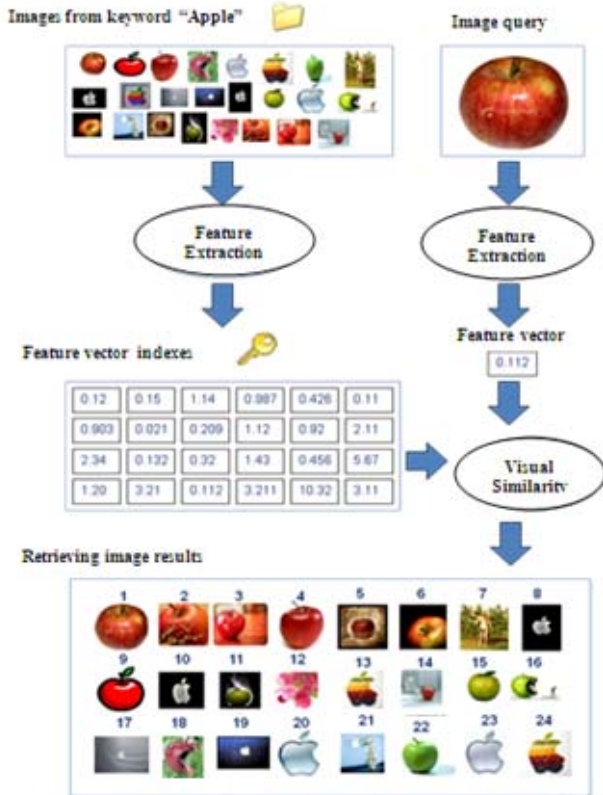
Images from keyword "Apple"

Image query

Feature Extraction

Feature Extraction

Feature vector

0.112

Feature vector indexes

| 0.12 | 0.15 | 1.14 | 0.987 | 0.426 | 0.11 |
|---|---|---|---|---|---|
| 0.903 | 0.021 | 0.209 | 1.12 | 0.92 | 2.11 |
| 2.34 | 0.132 | 0.32 | 1.43 | 0.456 | 5.67 |
| 1.20 | 3.21 | 0.112 | 3.211 | 10.32 | 3.11 |

Visual Similarity

Retrieving image results

1 2 3 4 5 6 7 8
9 10 11 12 13 14 15 16
17 18 19 20 21 22 23 24